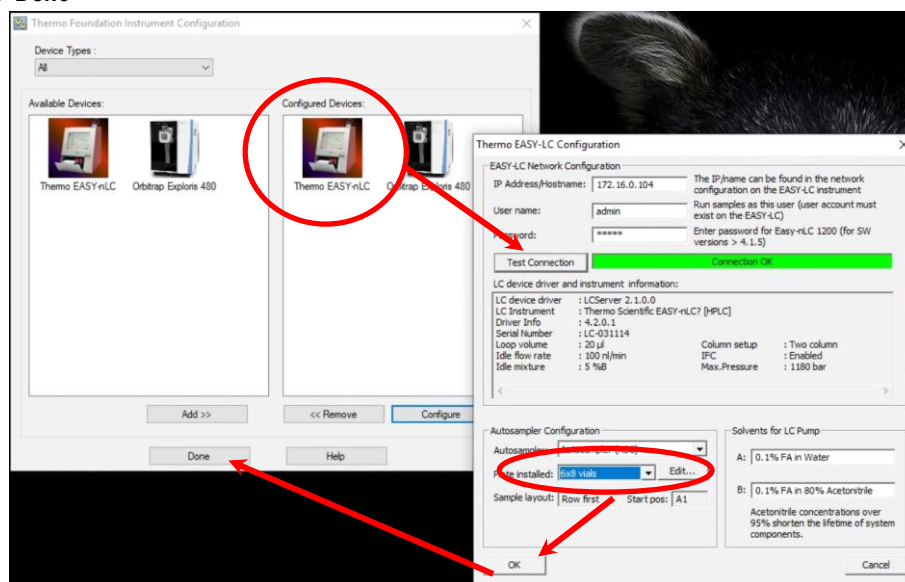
Done

Thermo Foundation Instrument Configuration

Device Types :
All

Available Devices:
Thermo EASY-nLC
Orbitrap Exploris 480

Configured Devices:
Thermo EASY-nLC
Orbitrap Exploris 480

Add >>
<< Remove
Configure
Done
Help

Thermo EASY-LC Configuration

EASY-LC Network Configuration
IP Address/Hostname: 172.16.0.104
The IP/name can be found in the network configuration on the EASY-LC instrument
User name: admin
Run samples as this user (user account must exist on the EASY-LC)
Password: *****
Enter password for Easy-nLC 1200 (for SW versions > 4.1.5)
Test Connection
Connection OK

LC device driver and instrument information:
LC device driver : LCServer 2.1.0.0
LC Instrument : Thermo Scientific EASY-nLC? [HPLC]
Driver Info : 4.2.0.1
Serial Number : LC-031114
Loop volume : 20 µl
Idle flow rate : 100 nl/min
Idle mixture : 5 %B
Column setup : Two column
IFC : Enabled
Max.Pressure : 1180 bar

Autosampler Configuration
Autosampler: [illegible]
Plate installed: 6x8 vials
Edit...
Sample layout: Row first
Start pos: A1

Solvents for LC Pump
A: 0.1% FA in Water
B: 0.1% FA in 80% Acetonitrile
Acetonitrile concentrations over 95% shorten the lifetime of system components.

OK
Cancel